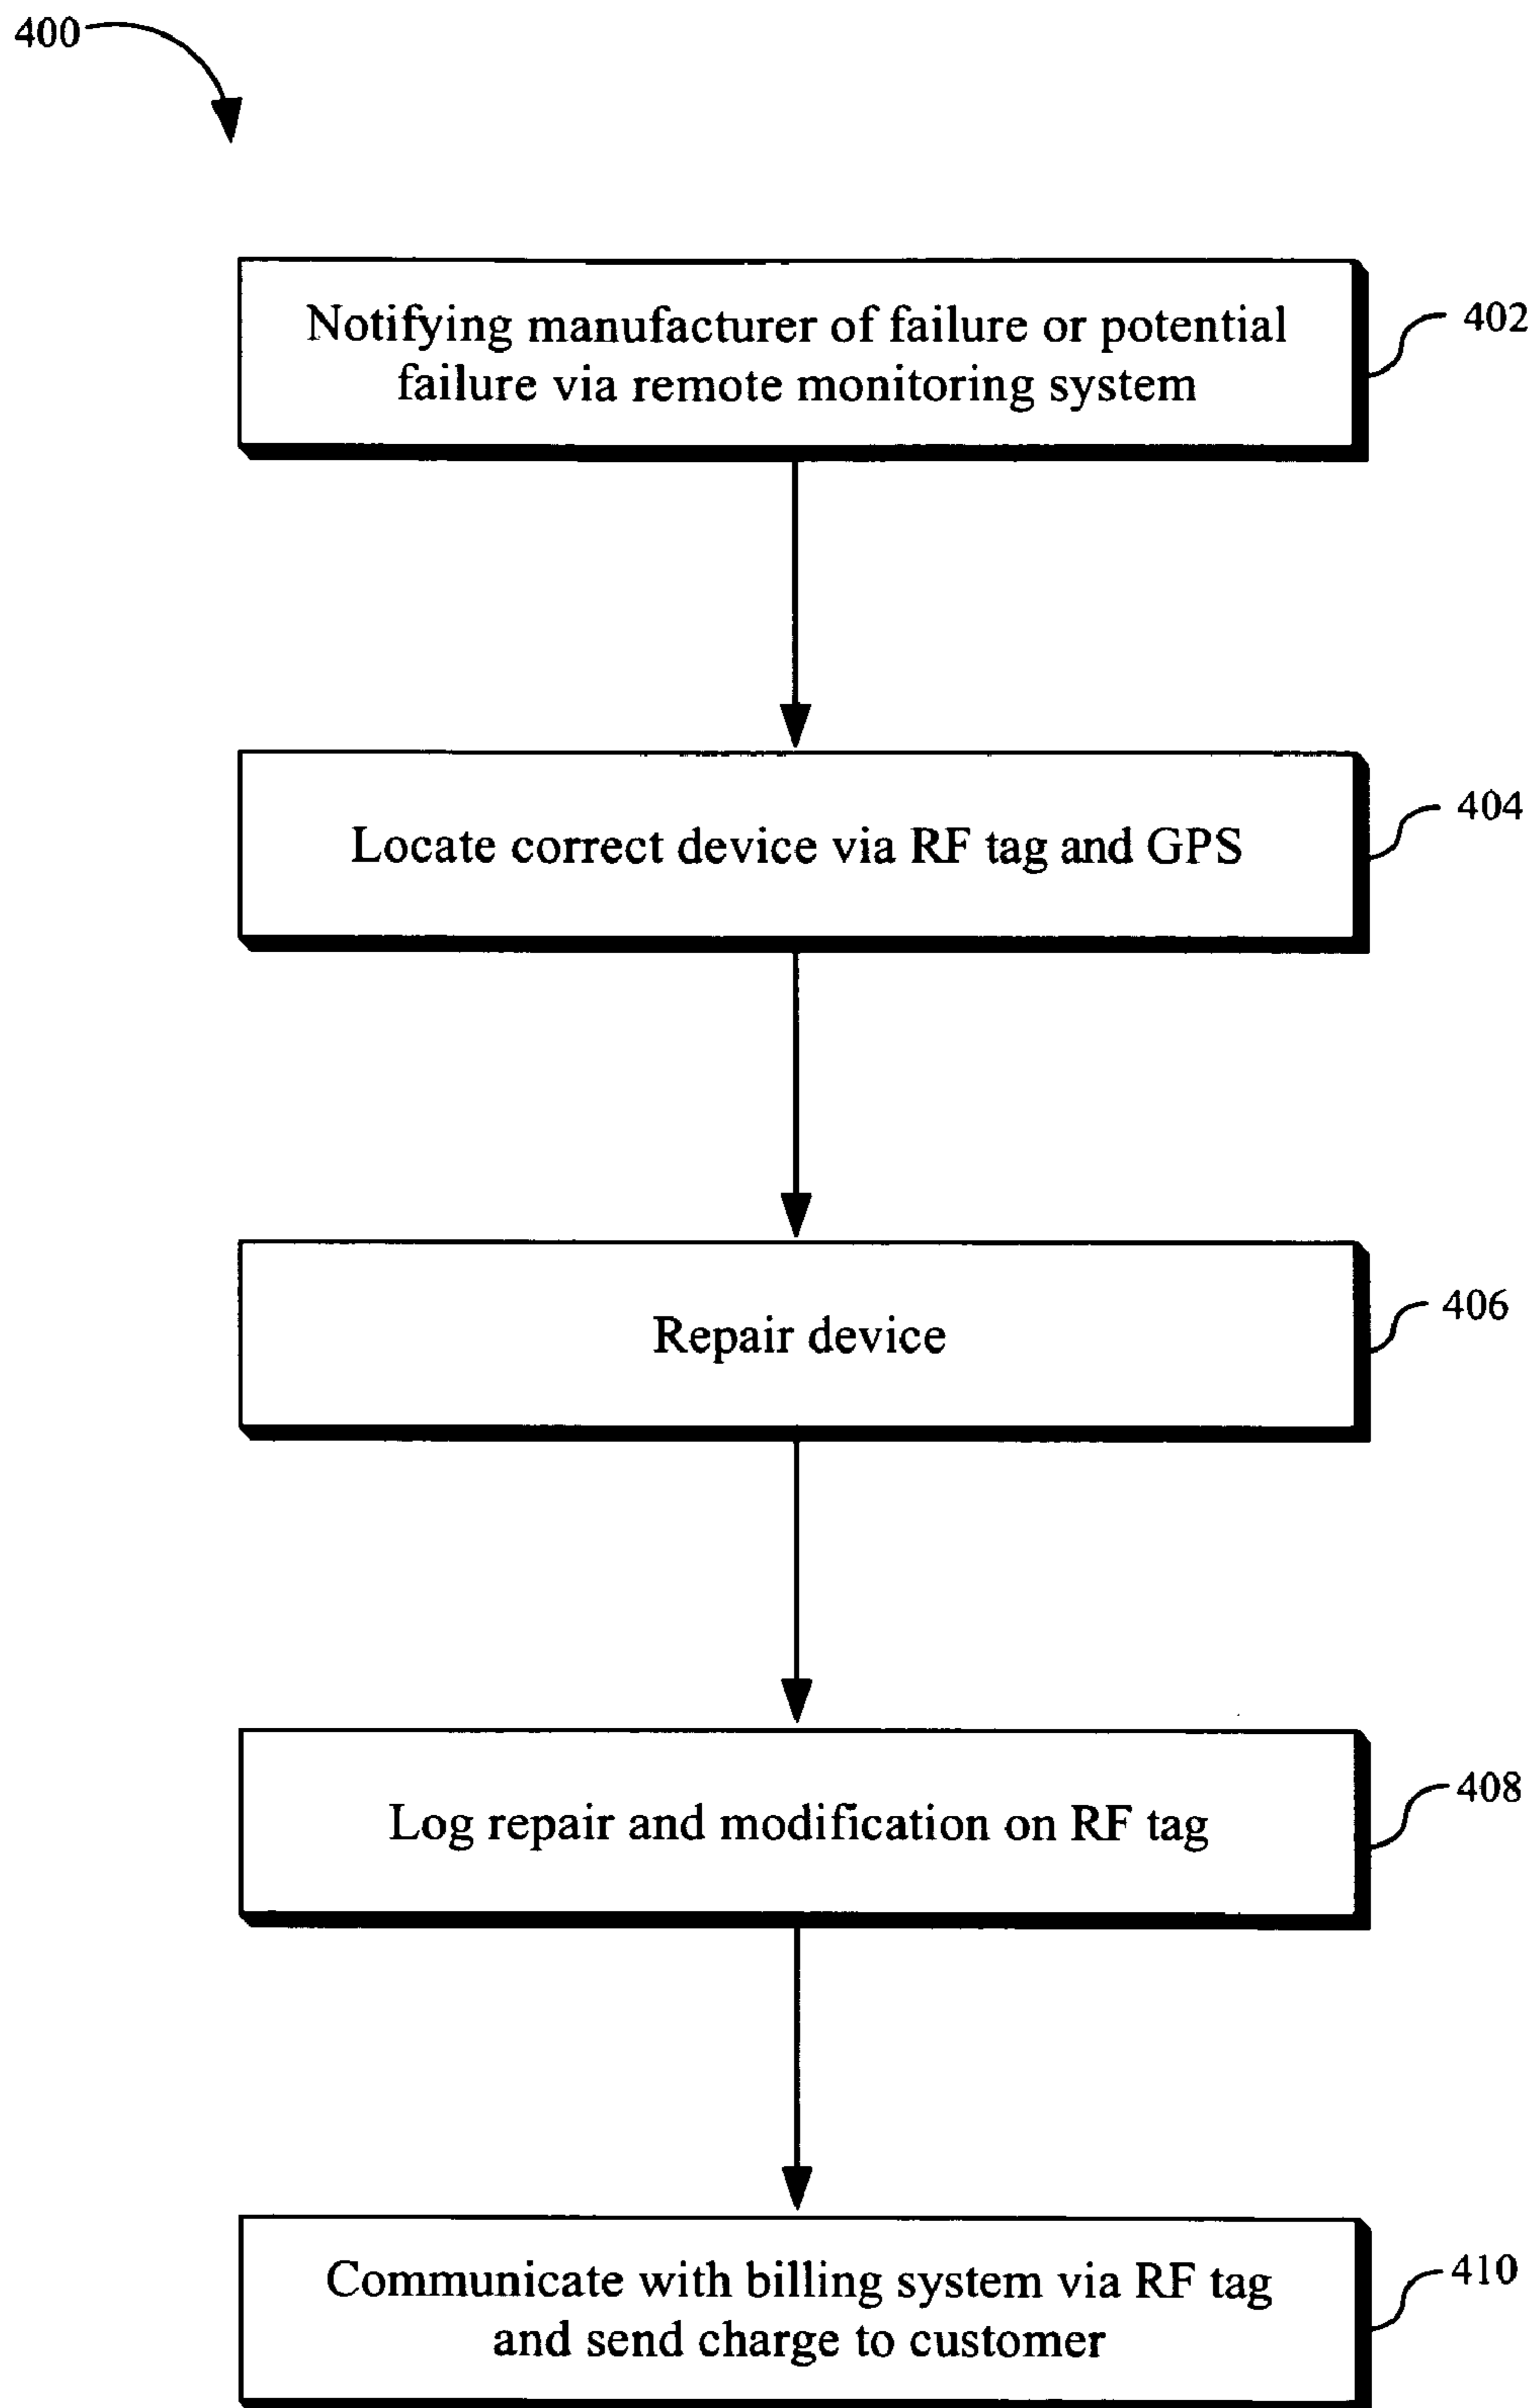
400

Notifying manufacturer of failure or potential failure via remote monitoring system

402

Locate correct device via RF tag and GPS

404

Repair device

406

Log repair and modification on RF tag

408

Communicate with billing system via RF tag and send charge to customer

410